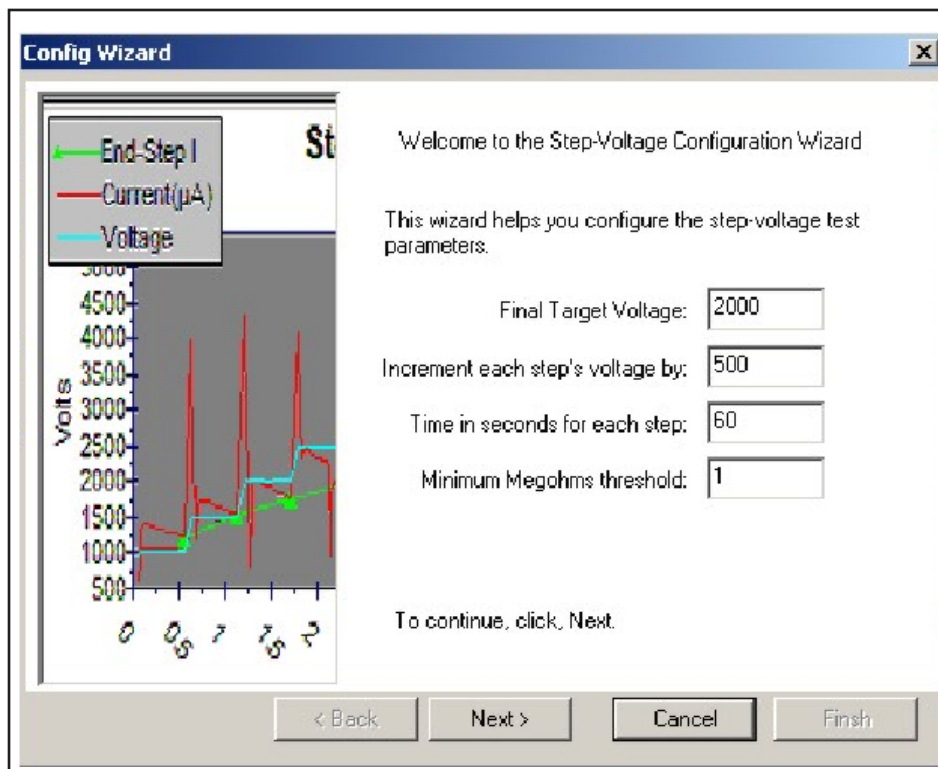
Config Wizard

End-Step I
Current(µA)
Voltage

St

Volts

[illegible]
4500
4000
3500
3000
2500
2000
1500
1000
500

0
0.5
1
1.5
2

Welcome to the Step-Voltage Configuration Wizard

This wizard helps you configure the step-voltage test parameters.

Final Target Voltage: 2000

Increment each step's voltage by: 500

Time in seconds for each step: 60

Minimum Megohms threshold: 1

To continue, click, Next.

< Back
Next >
Cancel
Finsh